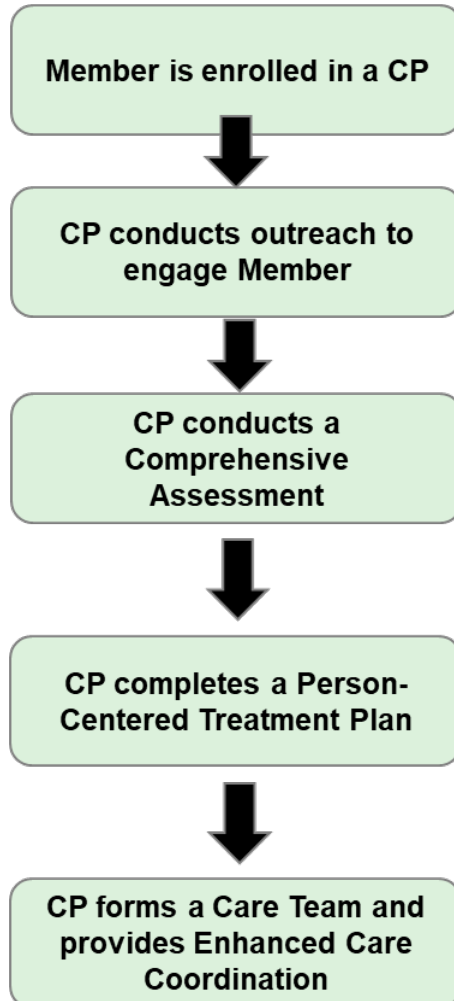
Member is enrolled in a CP

CP conducts outreach to engage Member

CP conducts a Comprehensive Assessment

CP completes a Person-Centered Treatment Plan

CP forms a Care Team and provides Enhanced Care Coordination